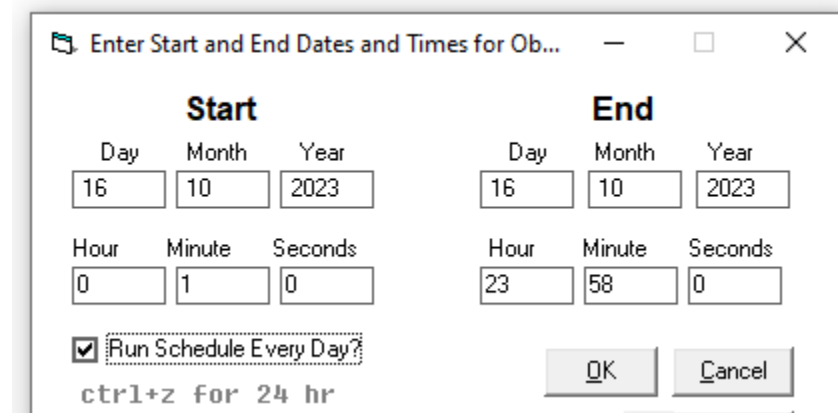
Enter Start and End Dates and Times for Ob...

Start

Day Month Year
16 10 2023

Hour Minute Seconds
0 1 0

End

Day Month Year
16 10 2023

Hour Minute Seconds
23 58 0

Run Schedule Every Day?

ctrl+z for 24 hr

OK Cancel